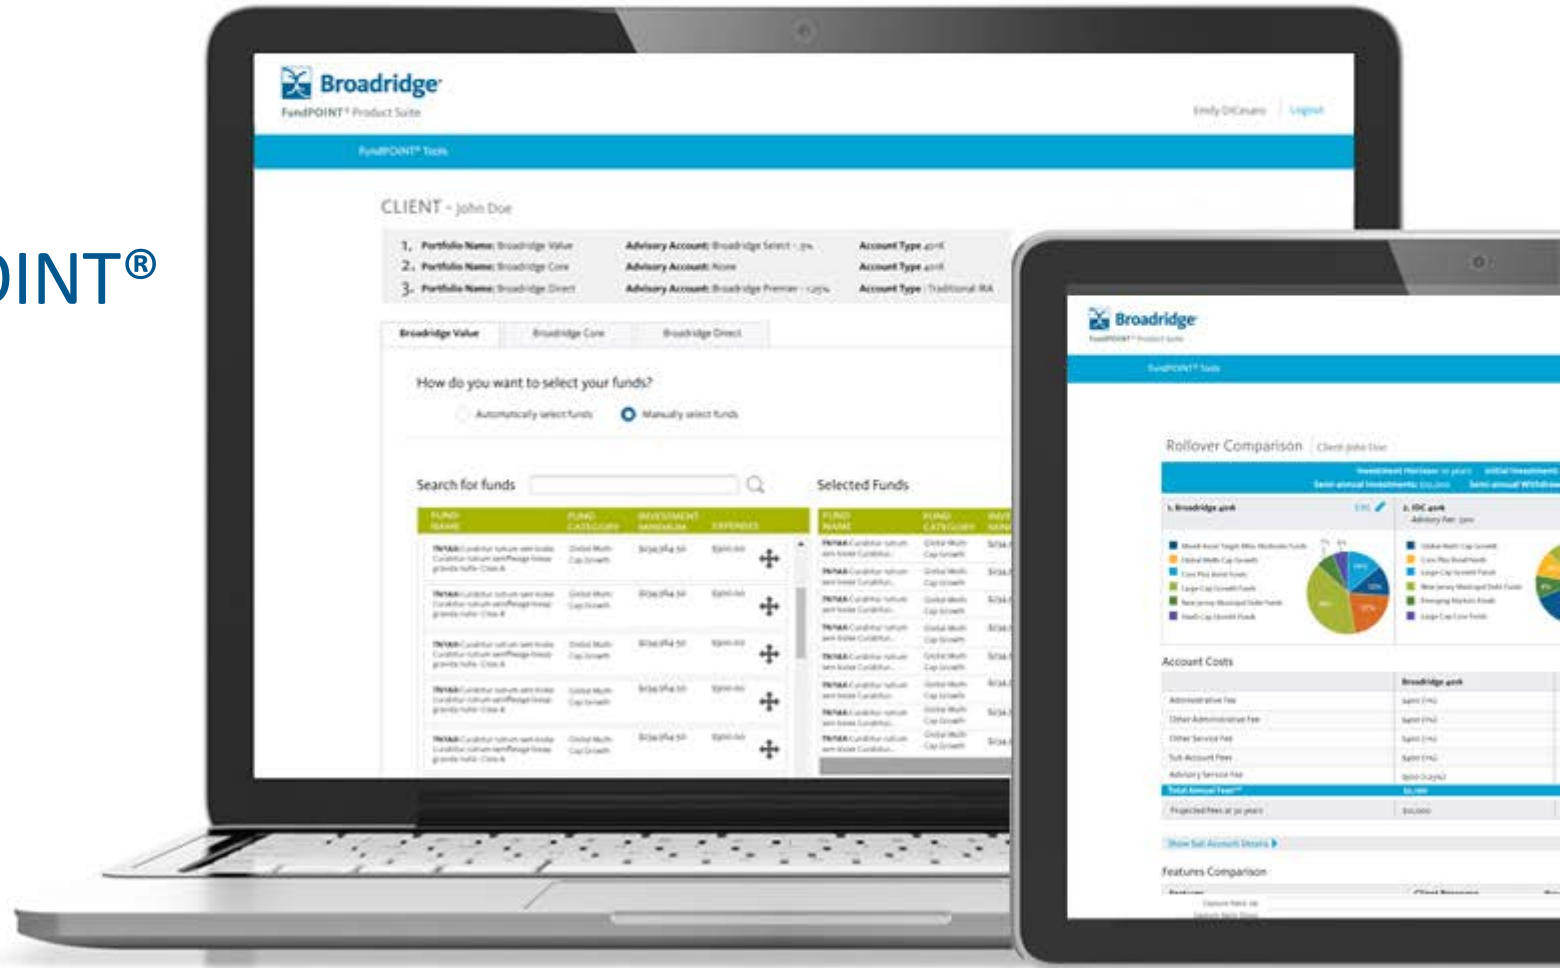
OINT®

Broadridge
FundPOINT® Product Suite

Emily DiCesare | Logout

FundPOINT® Tools

CLIENT - John Doe

1. Portfolio Name: Broadridge Value
2. Portfolio Name: Broadridge Core
3. Portfolio Name: Broadridge Direct

Advisory Account: Broadridge Select
Advisory Account: None
Advisory Account: Broadridge Premier

Account Type: 401K
Account Type: 401K
Account Type: Traditional IRA

Broadridge Value | Broadridge Core | Broadridge Direct

How do you want to select your funds?

Automatically select funds
Manually select funds

Search for funds

Selected Funds

| FUND NAME | FUND CATEGORY | INVESTMENT MINIMUM | EXPENSES |
|---|---|---|---|
| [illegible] | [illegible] | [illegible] | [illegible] |

| FUND NAME | FUND CATEGORY | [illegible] |
|---|---|---|
| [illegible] | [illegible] | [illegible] |

Broadridge
FundPOINT® Product Suite

FundPOINT® Tools

Rollover Comparison | Client John Doe

1. Broadridge 401k
2. IDC 401k

Account Costs

Broadridge 401k

Administrative Fee
Other Administrative Fee
Other Service Fee
Sub Account Fees
Advisory Service Fee
Total Annual Fees
Projected Fees at 30 years

Show Sub Account Details

Features Comparison